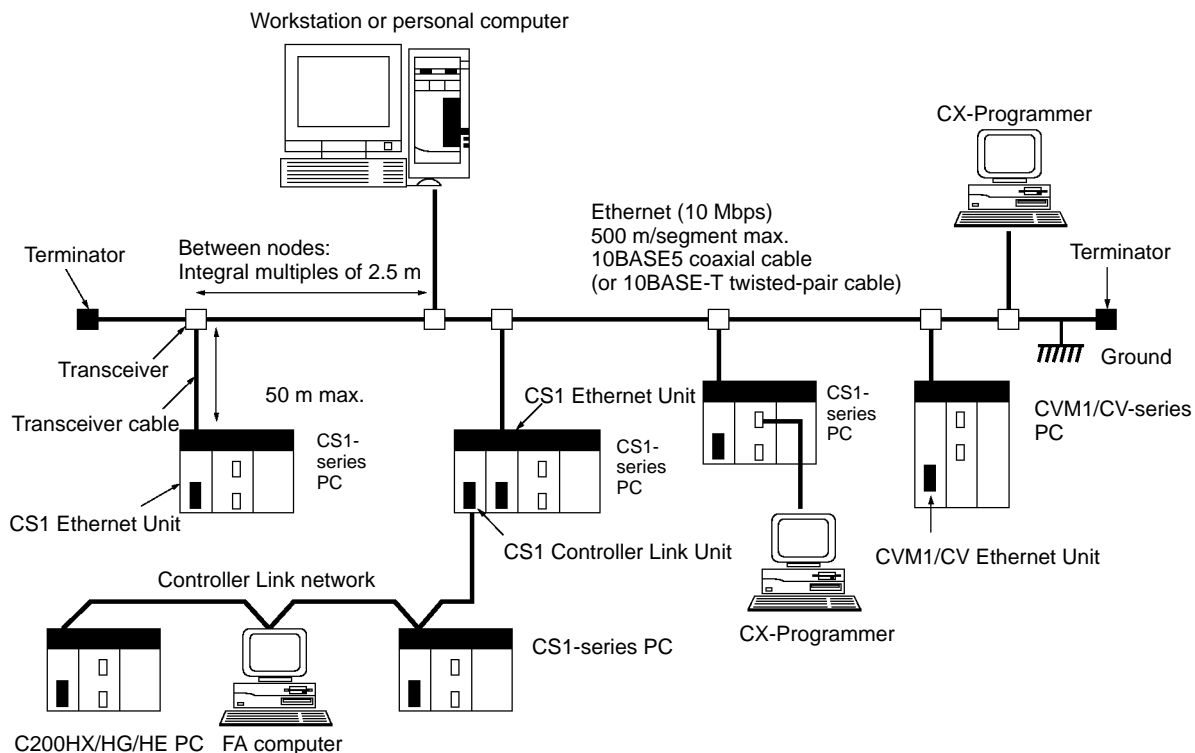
Workstation or personal computer

CX-Programmer

Ethernet (10 Mbps)
500 m/segment max.
10BASE5 coaxial cable
(or 10BASE-T twisted-pair cable)

Between nodes:
Integral multiples of 2.5 m

Terminator

Terminator

Transceiver

Ground

50 m max.

Transceiver cable

CS1 Ethernet Unit

CS1-series PC

CS1-series PC

CS1-series PC

CVM1/CV-series PC

CS1 Ethernet Unit

CS1 Controller Link Unit

CVM1/CV Ethernet Unit

Controller Link network

CS1-series PC

CX-Programmer

C200HX/HG/HE PC

FA computer